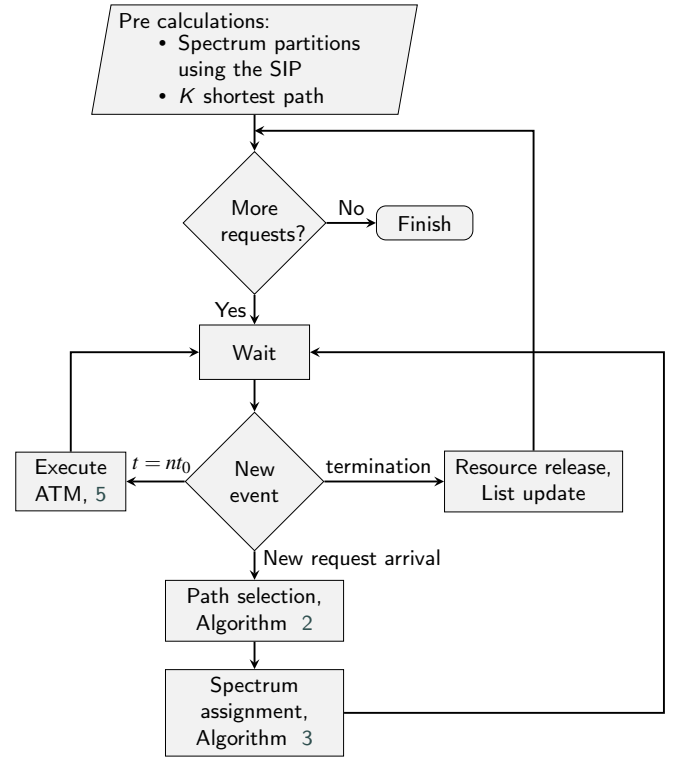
Pre calculations:
• Spectrum partitions using the SIP
• $K$ shortest path

More requests?

No

Finish

Yes

Wait

Execute ATM, 5

$t = nt_0$

New event

termination

Resource release, List update

New request arrival

Path selection, Algorithm 2

Spectrum assignment, Algorithm 3